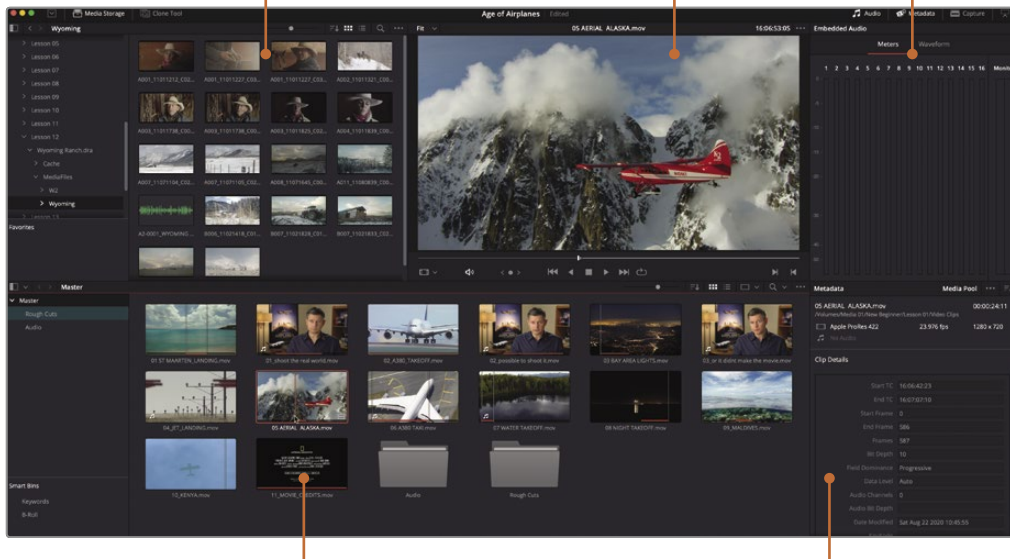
Media Storage | Clone Tool | Age of Airplanes | Edited | Audio | Metadata | Capture

Wyoming

Lesson 05
Lesson 06
Lesson 07
Lesson 08
Lesson 09
Lesson 10
Lesson 11
Lesson 12
Wyoming Ranch.dra
Cache
MediaFiles
W2
Wyoming
Lesson 13

Favorites

A001_11011212_C02... A001_11011227_C03... A001_11011227_C03... A002_11011321_C00...
A003_11011738_C00... A003_11011738_C00... A003_11011825_C02... A004_11011839_C00...
A001_11011104_C02... A007_11071105_C00... A008_11071645_C00... A011_11080839_C00...
A2-0001_WYOMING... B006_11021418_C01... B007_11021828_C01... B007_11021833_C02...

Fit | 05 AERIAL ALASKA.mov | 16:06:53:05

Embedded Audio
Meters | Waveform
1 2 3 4 5 6 7 8 9 10 11 12 13 14 15 16 Monitor

Master

Master
Rough Cuts
Audio

01 ST MAARTEN_LANDING.mov | 01_shoot the real world.mov | 02_A380_TAKEOFF.mov | 02_possible to shoot it.mov | 03 BAY AREA LIGHTS.mov | 03_or it didnt make the movie.mov
04_JET_LANDING.mov | 05 AERIAL ALASKA.mov | 06 A380 TAXI.mov | 07 WATER TAKEOFF.mov | 08 NIGHT TAKEOFF.mov | 09_MALDIVES.mov
10_KENYA.mov | 11_MOVIE_CREDITS.mov | Audio | Rough Cuts

Smart Bins
Keywords
B-Roll

Metadata | Media Pool
05 AERIAL ALASKA.mov | 00:00:24:11
/Volumes/Media 01/New Beginner/Lesson 01/Video Clips
Apple ProRes 422 | 23.976 fps | 1280 x 720
No Audio

Clip Details
Start TC 16:06:42:23
End TC 16:07:07:10
Start Frame 0
End Frame 586
Frames 587
Bit Depth 10
Field Dominance Progressive
Data Level Auto
Audio Channels 0
Audio Bit Depth
Date Modified Sat Aug 22 2020 10:45:55